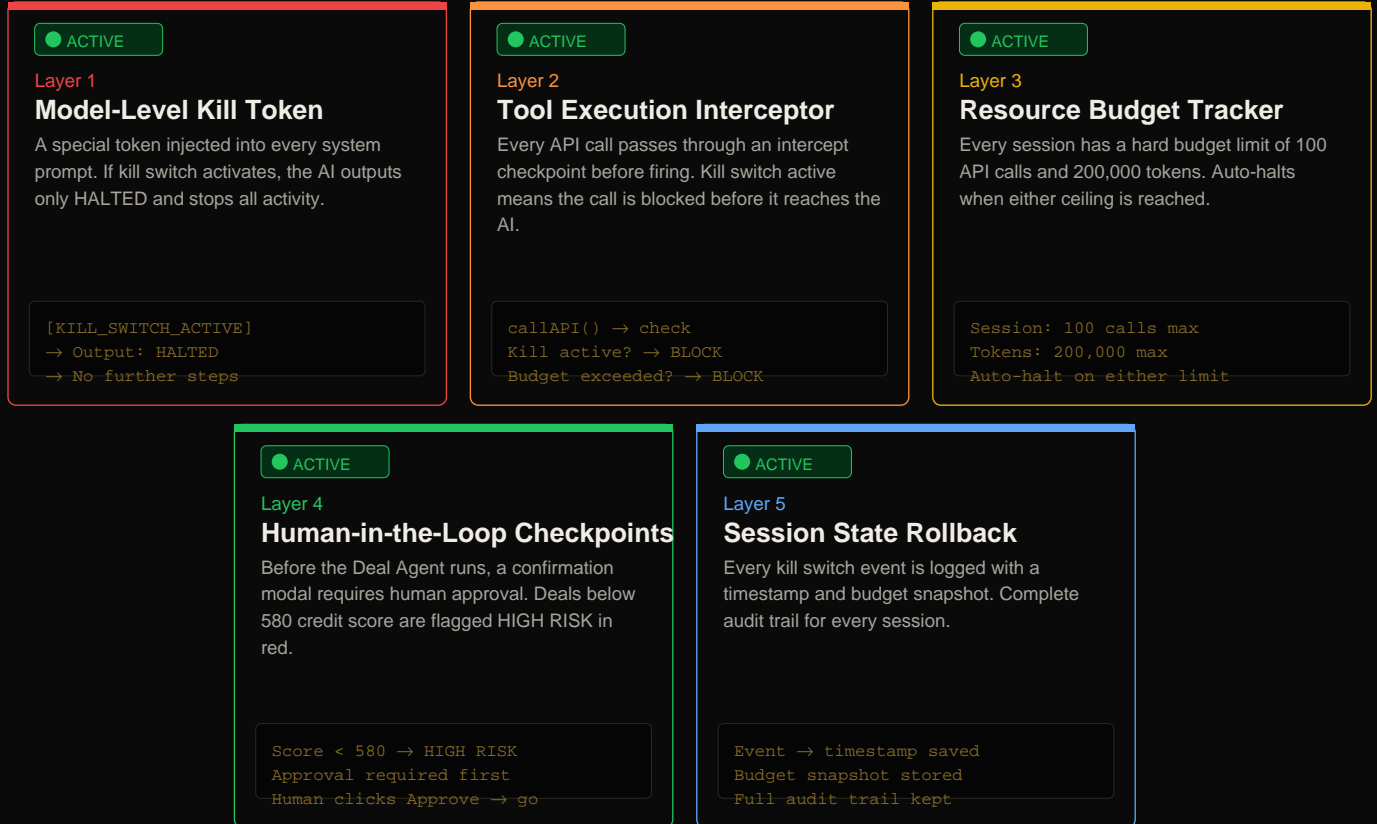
ACTIVE

Layer 1

Model-Level Kill Token

A special token injected into every system prompt. If kill switch activates, the AI outputs only HALTED and stops all activity.

[KILL_SWITCH_ACTIVE]
→ Output: HALTED
→ No further steps

ACTIVE

Layer 2

Tool Execution Interceptor

Every API call passes through an intercept checkpoint before firing. Kill switch active means the call is blocked before it reaches the AI.

callAPI() → check
Kill active? → BLOCK
Budget exceeded? → BLOCK

ACTIVE

Layer 3

Resource Budget Tracker

Every session has a hard budget limit of 100 API calls and 200,000 tokens. Auto-halts when either ceiling is reached.

Session: 100 calls max
Tokens: 200,000 max
Auto-halt on either limit

ACTIVE

Layer 4

Human-in-the-Loop Checkpoints

Before the Deal Agent runs, a confirmation modal requires human approval. Deals below 580 credit score are flagged HIGH RISK in red.

Score < 580 → HIGH RISK
Approval required first
Human clicks Approve → go

ACTIVE

Layer 5

Session State Rollback

Every kill switch event is logged with a timestamp and budget snapshot. Complete audit trail for every session.

Event → timestamp saved
Budget snapshot stored
Full audit trail kept